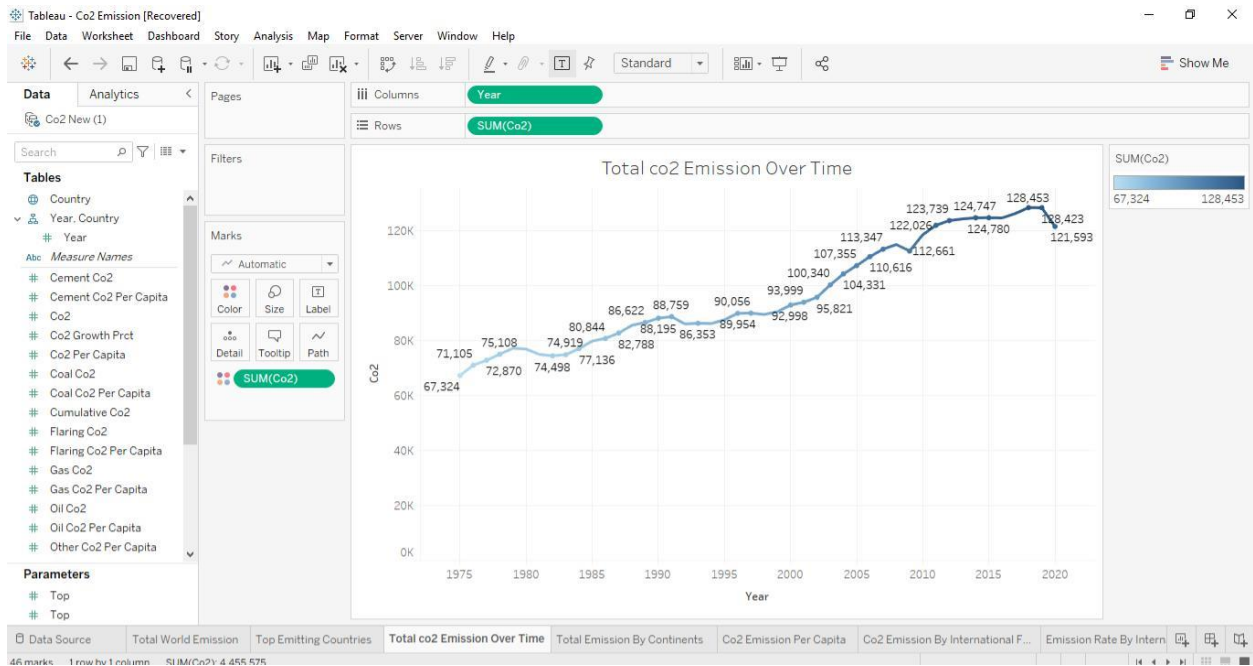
Tableau - Co2 Emission [Recovered]

File Data Worksheet Dashboard Story Analysis Map Format Server Window Help

Standard

Show Me

Data Analytics

Co2 New (1)

Search

Tables

Country
Year, Country
Year
Measure Names
Cement Co2
Cement Co2 Per Capita
Co2
Co2 Growth Prct
Co2 Per Capita
Coal Co2
Coal Co2 Per Capita
Cumulative Co2
Flaring Co2
Flaring Co2 Per Capita
Gas Co2
Gas Co2 Per Capita
Oil Co2
Oil Co2 Per Capita
Other Co2 Per Capita

Parameters

Top
Top

Pages

Filters

Marks

Automatic

Color Size Label

Detail Tooltip Path

SUM(Co2)

Columns Year

Rows SUM(Co2)

Total co2 Emission Over Time

SUM(Co2)

67,324 128,453

120K
100K
80K
60K
40K
20K
0K

Co2

67,324
71,105
72,870
75,108
74,498
74,919
77,136
80,844
86,622
82,788
88,195
88,759
86,353
90,056
89,954
93,999
92,998
100,340
95,821
107,355
104,331
113,347
110,616
112,661
122,026
123,739
124,747
124,780
128,453
128,423
121,593

1975 1980 1985 1990 1995 2000 2005 2010 2015 2020

Year

Data Source | Total World Emission | Top Emitting Countries | Total co2 Emission Over Time | Total Emission By Continents | Co2 Emission Per Capita | Co2 Emission By International F... | Emission Rate By Intern

46 marks 1 row by 1 column SUM(Co2): 4,455,575